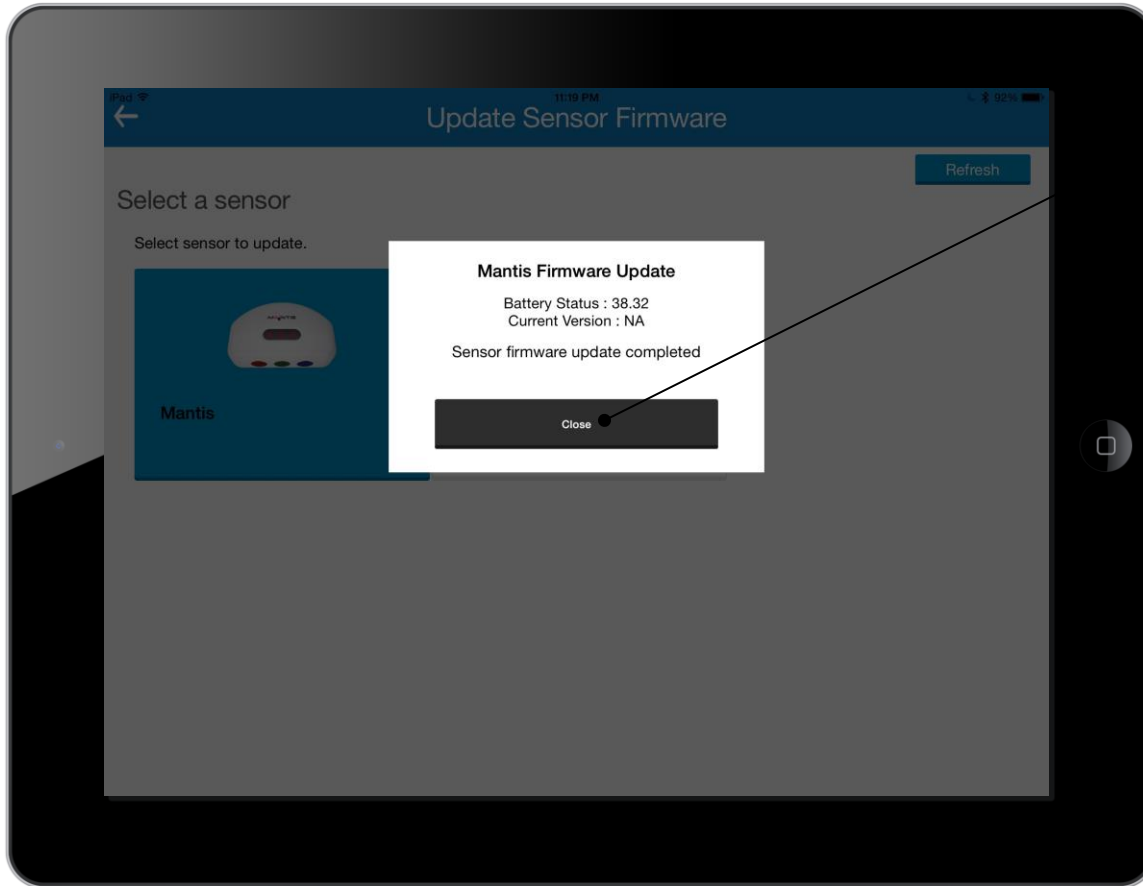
iPad
11:19 PM
92%
Update Sensor Firmware
Refresh
Select a sensor
Select sensor to update.
Mantis
Mantis Firmware Update
Battery Status : 38.32
Current Version : NA
Sensor firmware update completed
Close